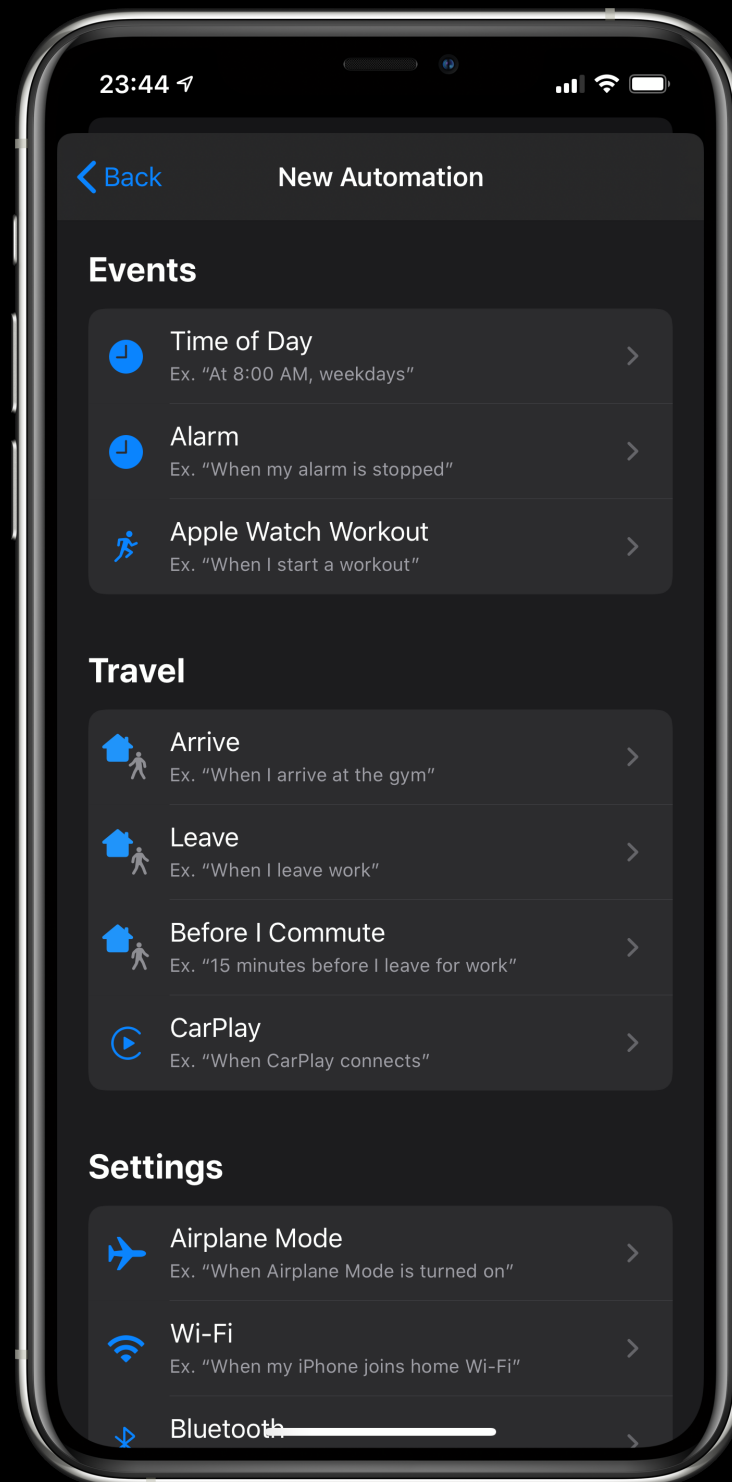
23:44

Back New Automation

Events

Time of Day
Ex. “At 8:00 AM, weekdays”

Alarm
Ex. “When my alarm is stopped”

Apple Watch Workout
Ex. “When I start a workout”

Travel

Arrive
Ex. “When I arrive at the gym”

Leave
Ex. “When I leave work”

Before I Commute
Ex. “15 minutes before I leave for work”

CarPlay
Ex. “When CarPlay connects”

Settings

Airplane Mode
Ex. “When Airplane Mode is turned on”

Wi-Fi
Ex. “When my iPhone joins home Wi-Fi”

Bluetooth